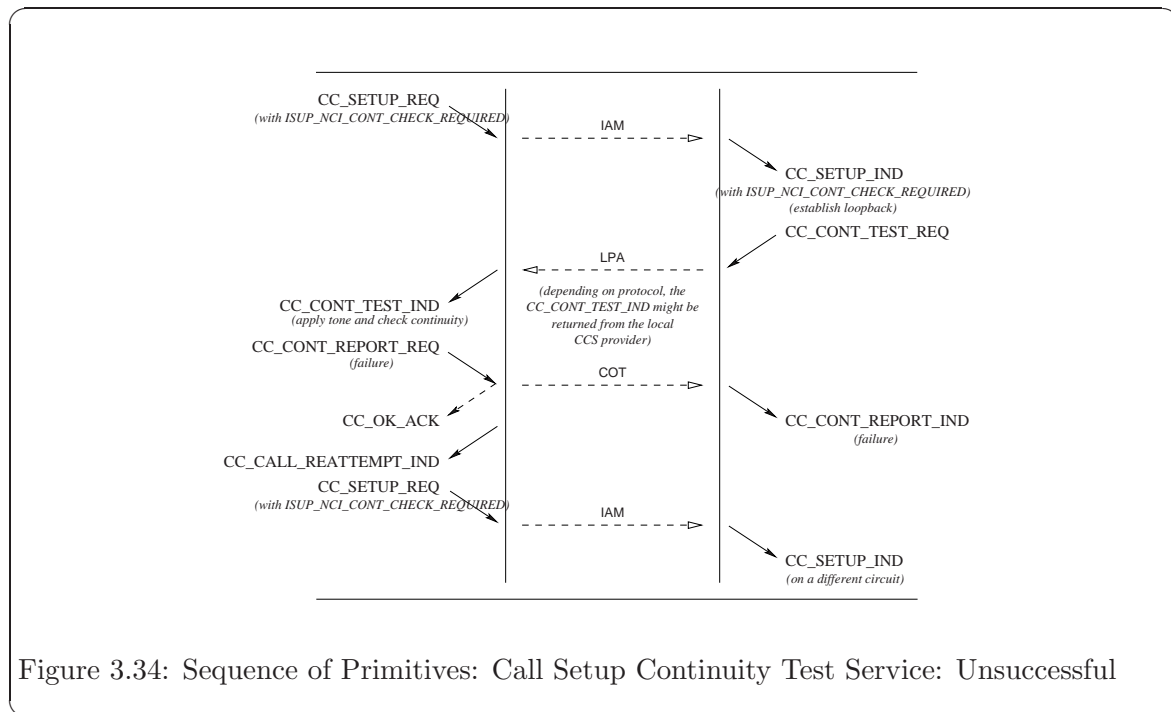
CC_SETUP_REQ
(with ISUP_NCI_CONT_CHECK_REQUIRED)

IAM

CC_SETUP_IND
(with ISUP_NCI_CONT_CHECK_REQUIRED)
(establish loopback)

CC_CONT_TEST_REQ

LPA

CC_CONT_TEST_IND
(apply tone and check continuity)

(depending on protocol, the CC_CONT_TEST_IND might be returned from the local CCS provider)

CC_CONT_REPORT_REQ
(failure)

COT

CC_OK_ACK

CC_CONT_REPORT_IND
(failure)

CC_CALL_REATTEMPT_IND

CC_SETUP_REQ
(with ISUP_NCI_CONT_CHECK_REQUIRED)

IAM

CC_SETUP_IND
(on a different circuit)

Figure 3.34: Sequence of Primitives: Call Setup Continuity Test Service: Unsuccessful